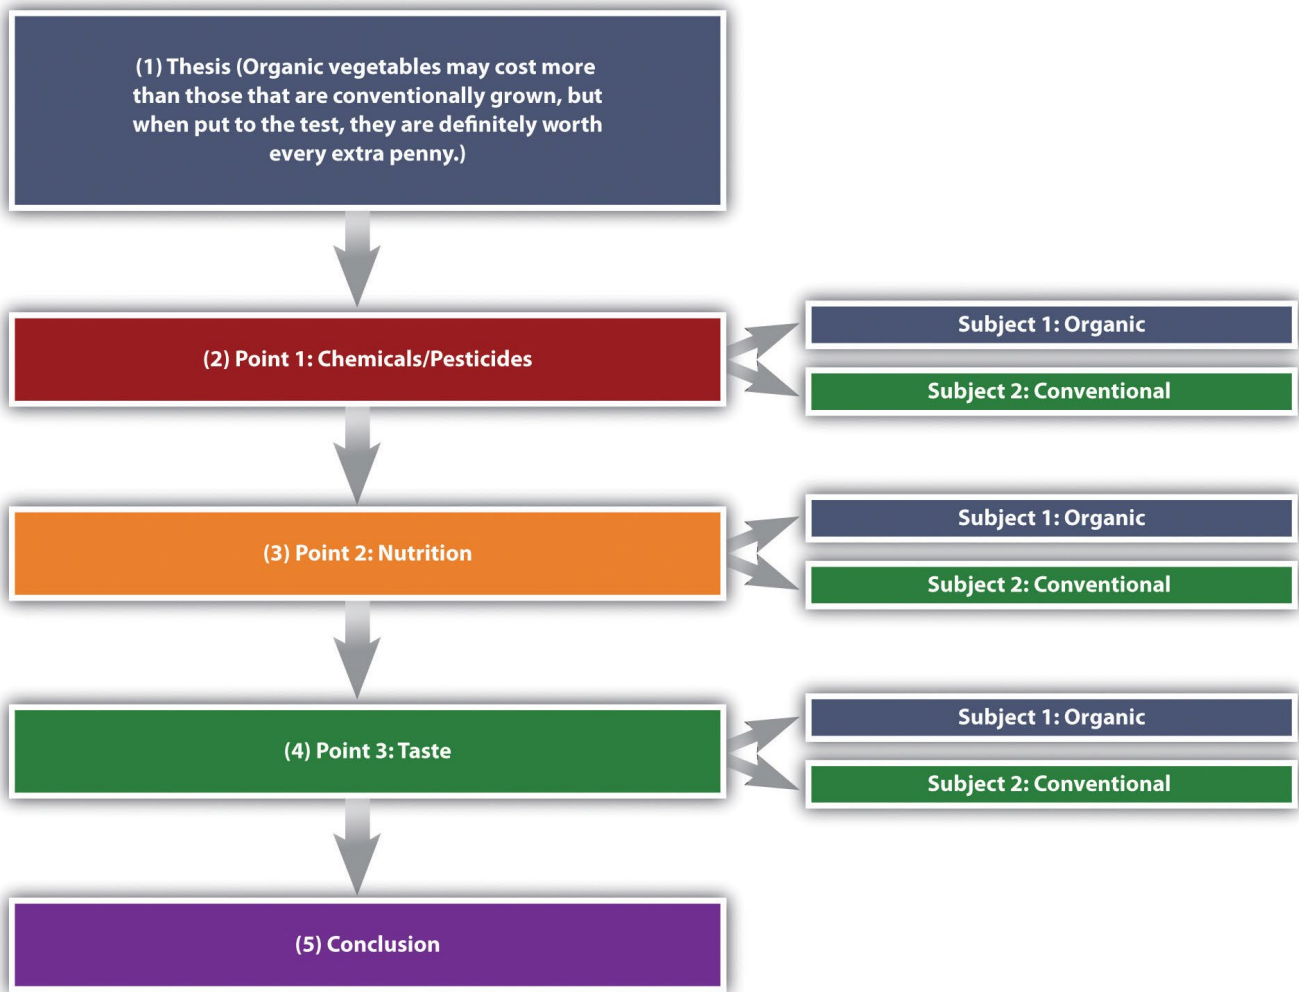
(1) Thesis (Organic vegetables may cost more than those that are conventionally grown, but when put to the test, they are definitely worth every extra penny.)

(2) Point 1: Chemicals/Pesticides

Subject 1: Organic

Subject 2: Conventional

(3) Point 2: Nutrition

Subject 1: Organic

Subject 2: Conventional

(4) Point 3: Taste

Subject 1: Organic

Subject 2: Conventional

(5) Conclusion